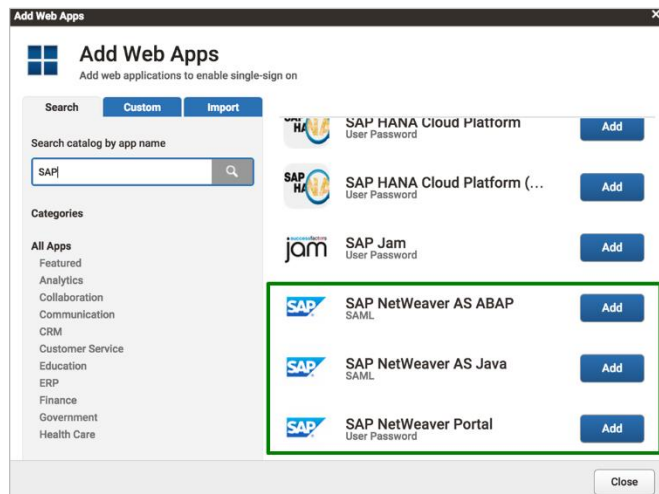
Add Web Apps

Add Web Apps
Add web applications to enable single-sign on

Search | Custom | Import

Search catalog by app name

SAP

Categories

All Apps
Featured
Analytics
Collaboration
Communication
CRM
Customer Service
Education
ERP
Finance
Government
Health Care

SAP HANA Cloud Platform
User Password
Add

SAP HANA Cloud Platform (...
User Password
Add

jam
SAP Jam
User Password
Add

SAP
SAP NetWeaver AS ABAP
SAML
Add

SAP
SAP NetWeaver AS Java
SAML
Add

SAP
SAP NetWeaver Portal
User Password
Add

Close